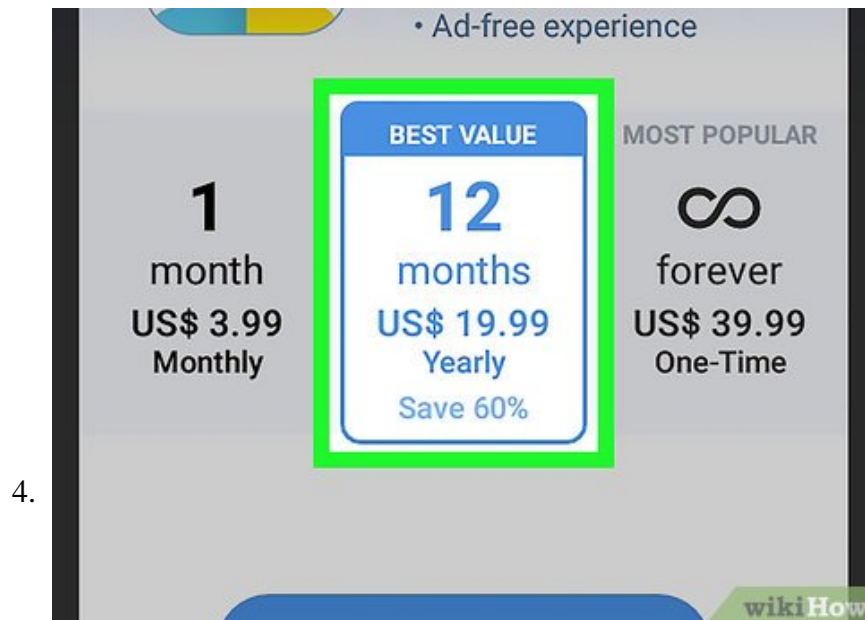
• Ad-free experience

| 1 | BEST VALUE | MOST POPULAR |
|---|---|---|
| 1 month | 12 months | $\infty$ forever |
| US\$ 3.99 | US\$ 19.99 | US\$ 39.99 |
| Monthly | Yearly | One-Time |
| | Save 60% | |

4.

wikiHow